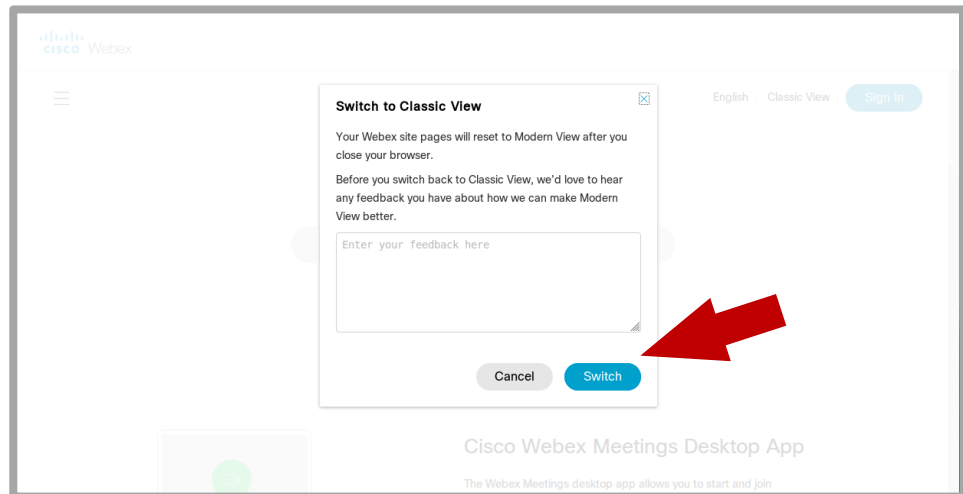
cisco Webex

English Classic View Sign In

Switch to Classic View

Your Webex site pages will reset to Modern View after you close your browser.

Before you switch back to Classic View, we'd love to hear any feedback you have about how we can make Modern View better.

Enter your feedback here

Cancel Switch

Cisco Webex Meetings Desktop App

The Webex Meetings desktop app allows you to start and join